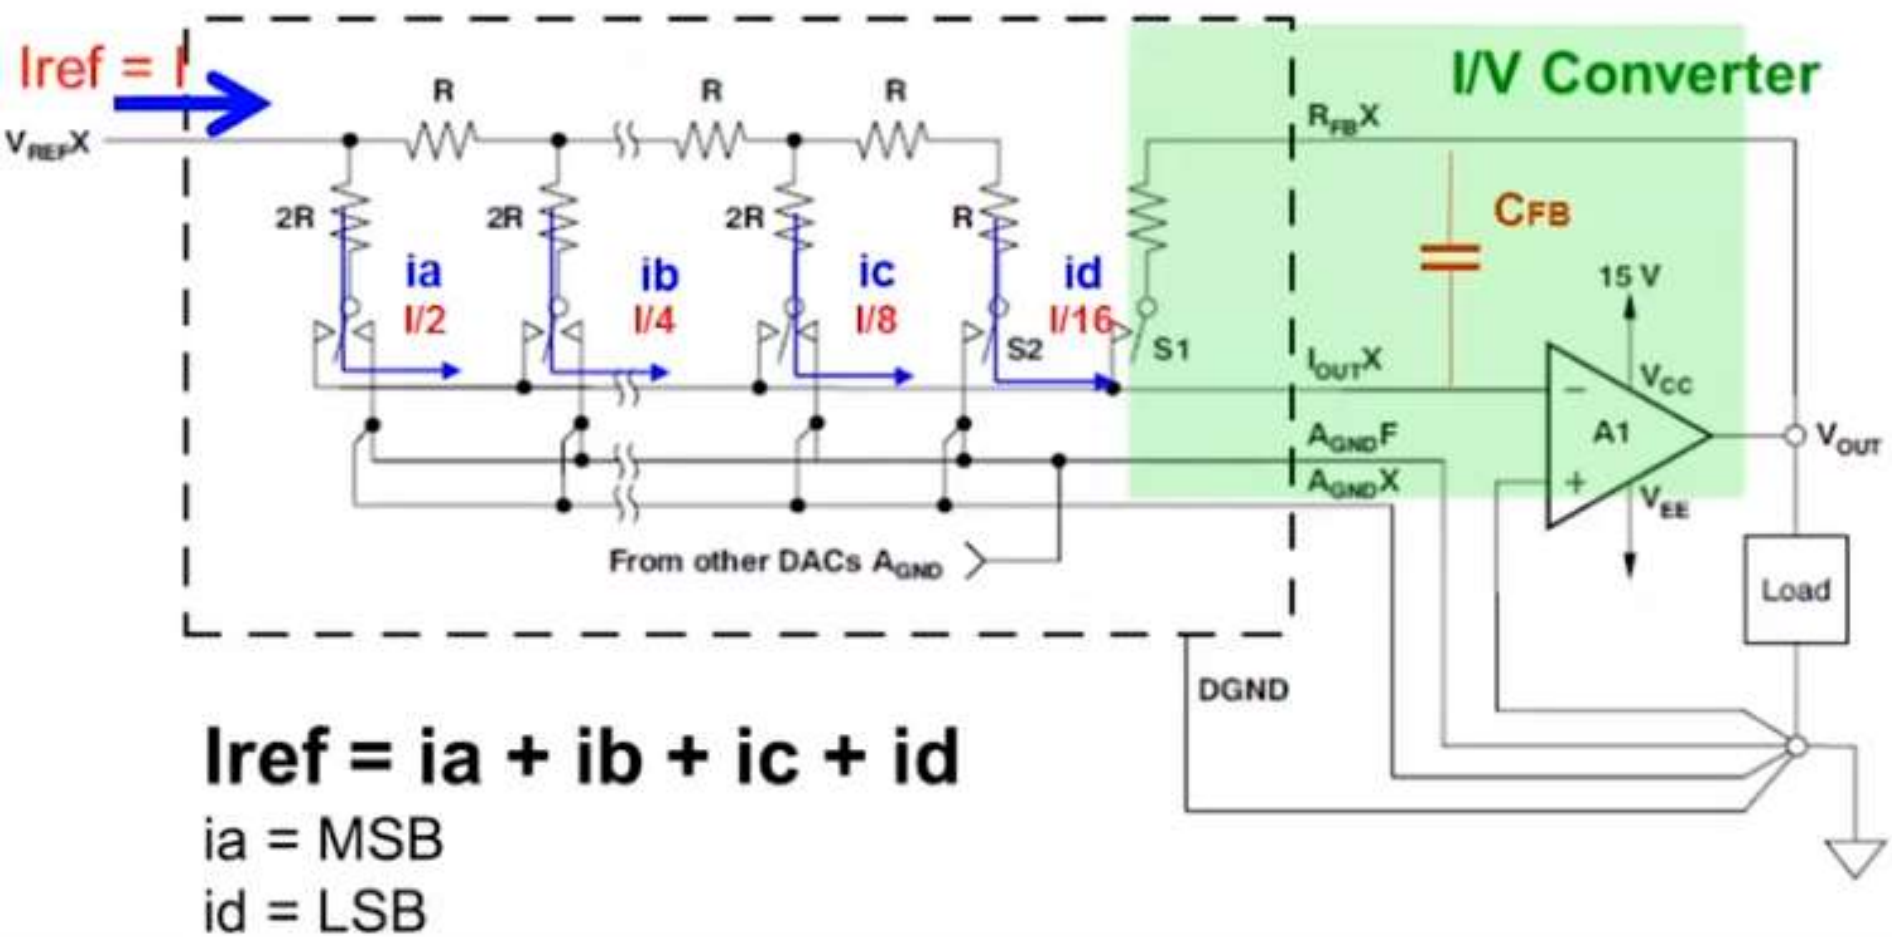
Iref = I

I/V Converter

$V_{REF}X$

R R R

$R_{FB}X$

2R 2R 2R R

$C_{FB}$

ia ib ic id

I/2 I/4 I/8 I/16

15 V

S2 S1

$I_{OUT}X$

$V_{CC}$

−

A1

$V_{OUT}$

$A_{GND}F$

$A_{GND}X$

+

$V_{EE}$

From other DACs $A_{GND}$

Load

DGND

Iref = ia + ib + ic + id

ia = MSB

id = LSB